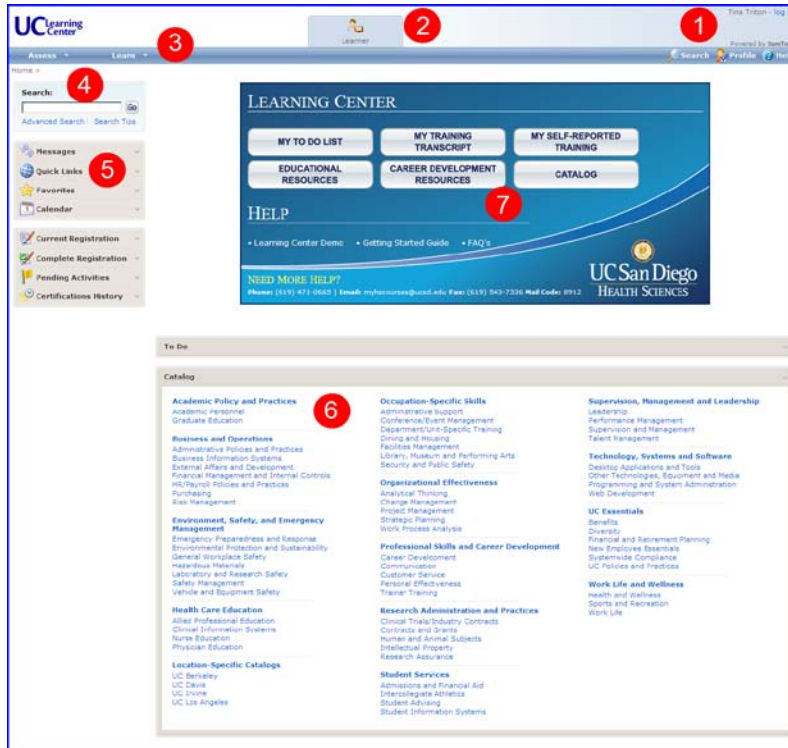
UC Learning Center

Learner

2

Tina Triton - log

1

Powered by SumTo

Assess ▾ Learn ▾

3

Search Profile He

Home »

Search:

4

Go

Advanced Search | Search Tips

Messages

Quick Links

5

Favorites

Calendar

Current Registration

Complete Registration

Pending Activities

Certifications History

LEARNING CENTER

MY TO DO LIST

MY TRAINING TRANSCRIPT

MY SELF-REPORTED TRAINING

EDUCATIONAL RESOURCES

CAREER DEVELOPMENT RESOURCES

CATALOG

7

HELP

• Learning Center Demo • Getting Started Guide • FAQ's

NEED MORE HELP?

Phone: (619) 471-0665 | Email: myhscourses@ucsd.edu Fax: (619) 543-7336 Mail Code: 8912

UC San Diego
HEALTH SCIENCES

To Do

Catalog

6

Academic Policy and Practices
Academic Personnel
Graduate Education

Business and Operations
Administrative Policies and Practices
Business Information Systems
External Affairs and Development
Financial Management and Internal Controls
HR/Payroll Policies and Practices
Purchasing
Risk Management

Environment, Safety, and Emergency Management
Emergency Preparedness and Response
Environmental Protection and Sustainability
General Workplace Safety
Hazardous Materials
Laboratory and Research Safety
Safety Management
Vehicle and Equipment Safety

Health Care Education
Allied Professional Education
Clinical Information Systems
Nurse Education
Physician Education

Location-Specific Catalogs
UC Berkeley
UC Davis
UC Irvine
UC Los Angeles

Occupation-Specific Skills
Administrative Support
Conference/Event Management
Department/Unit-Specific Training
Dining and Housing
Facilities Management
Library, Museum and Performing Arts
Security and Public Safety

Organizational Effectiveness
Analytical Thinking
Change Management
Project Management
Strategic Planning
Work Process Analysis

Professional Skills and Career Development
Career Development
Communication
Customer Service
Personal Effectiveness
Trainer Training

Research Administration and Practices
Clinical Trials/Industry Contracts
Contracts and Grants
Human and Animal Subjects
Intellectual Property
Research Assurance

Student Services
Admissions and Financial Aid
Intercollegiate Athletics
Student Advising
Student Information Systems

Supervision, Management and Leadership
Leadership
Performance Management
Supervision and Management
Talent Management

Technology, Systems and Software
Desktop Applications and Tools
Other Technologies, Equipment and Media
Programming and System Administration
Web Development

UC Essentials
Benefits
Diversity
Financial and Retirement Planning
New Employee Essentials
Systemwide Compliance
UC Policies and Practices

Work Life and Wellness
Health and Wellness
Sports and Recreation
Work Life